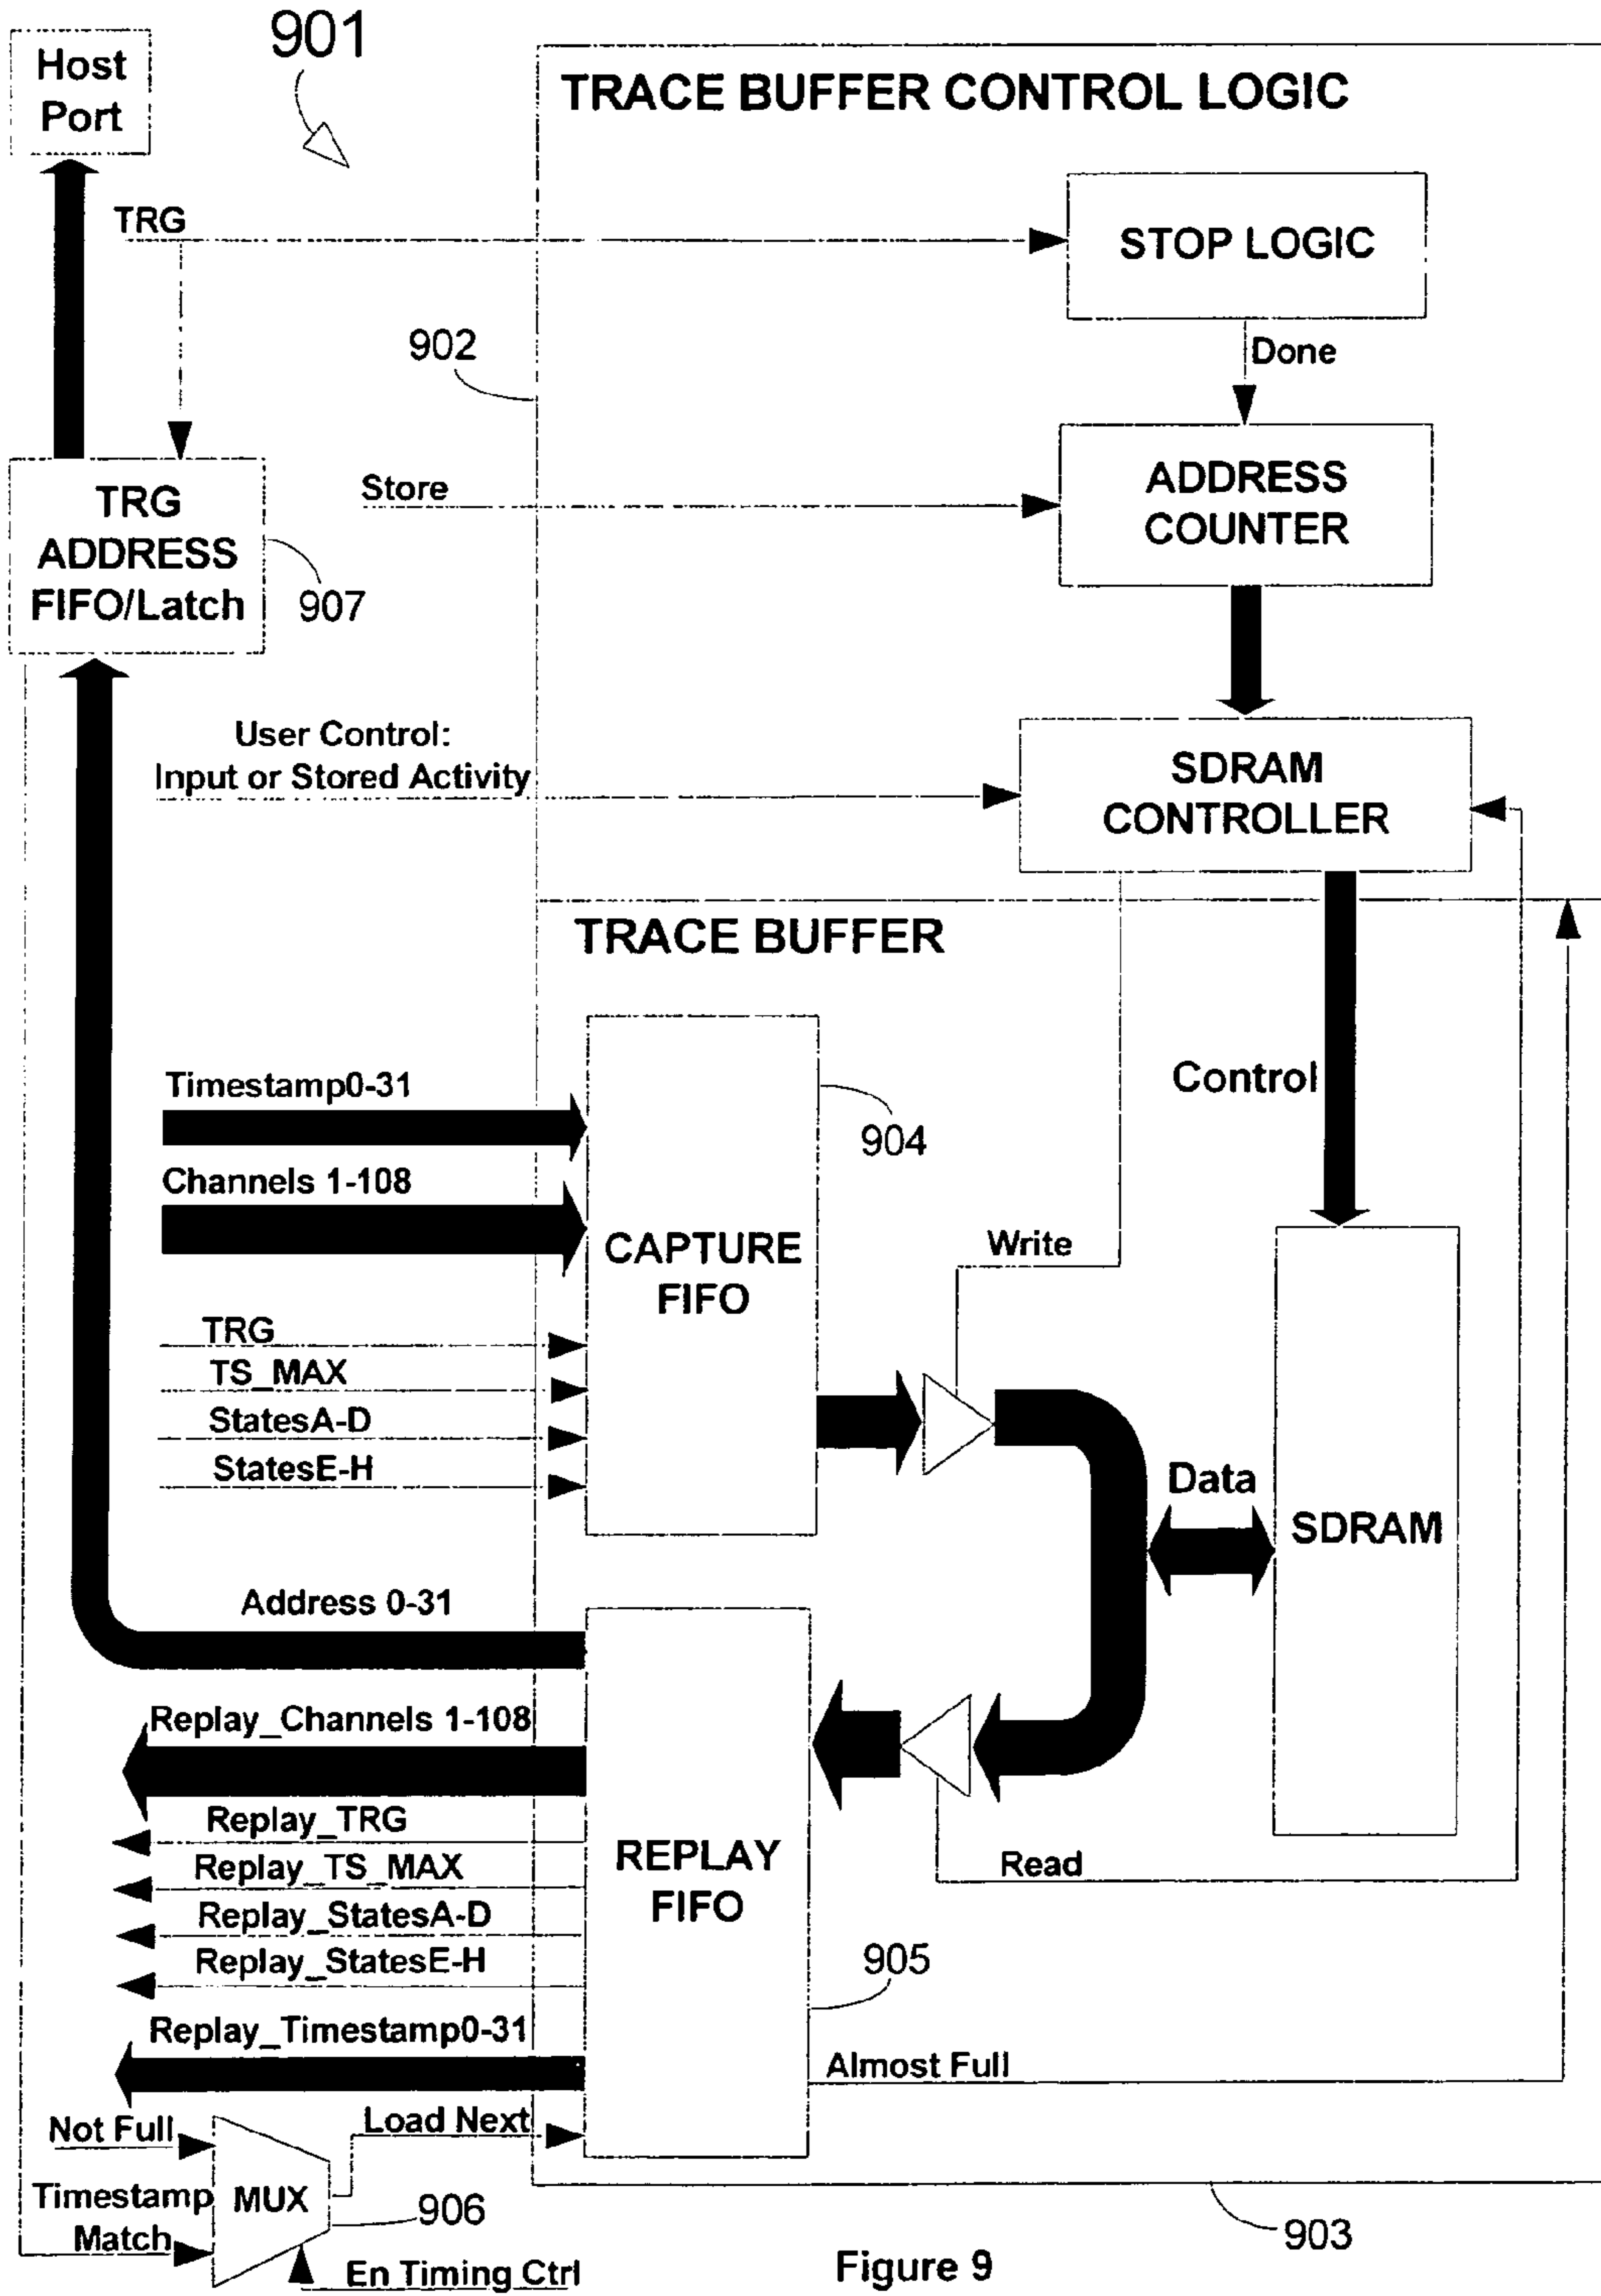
Host Port

901

TRACE BUFFER CONTROL LOGIC

TRG

STOP LOGIC

Done

902

TRG ADDRESS FIFO/Latch

907

Store

ADDRESS COUNTER

User Control: Input or Stored Activity

SDRAM CONTROLLER

TRACE BUFFER

Control

Timestamp0-31

904

Channels 1-108

CAPTURE FIFO

Write

TRG

TS_MAX

StatesA-D

StatesE-H

Data

SDRAM

Address 0-31

Replay_Channels 1-108

Replay_TRG

Replay_TS_MAX

Replay_StatesA-D

Replay_StatesE-H

REPLAY FIFO

Read

905

Replay_Timestamp0-31

Almost Full

Not Full

Load Next

Timestamp Match

MUX

906

En Timing Ctrl

Figure 9

903